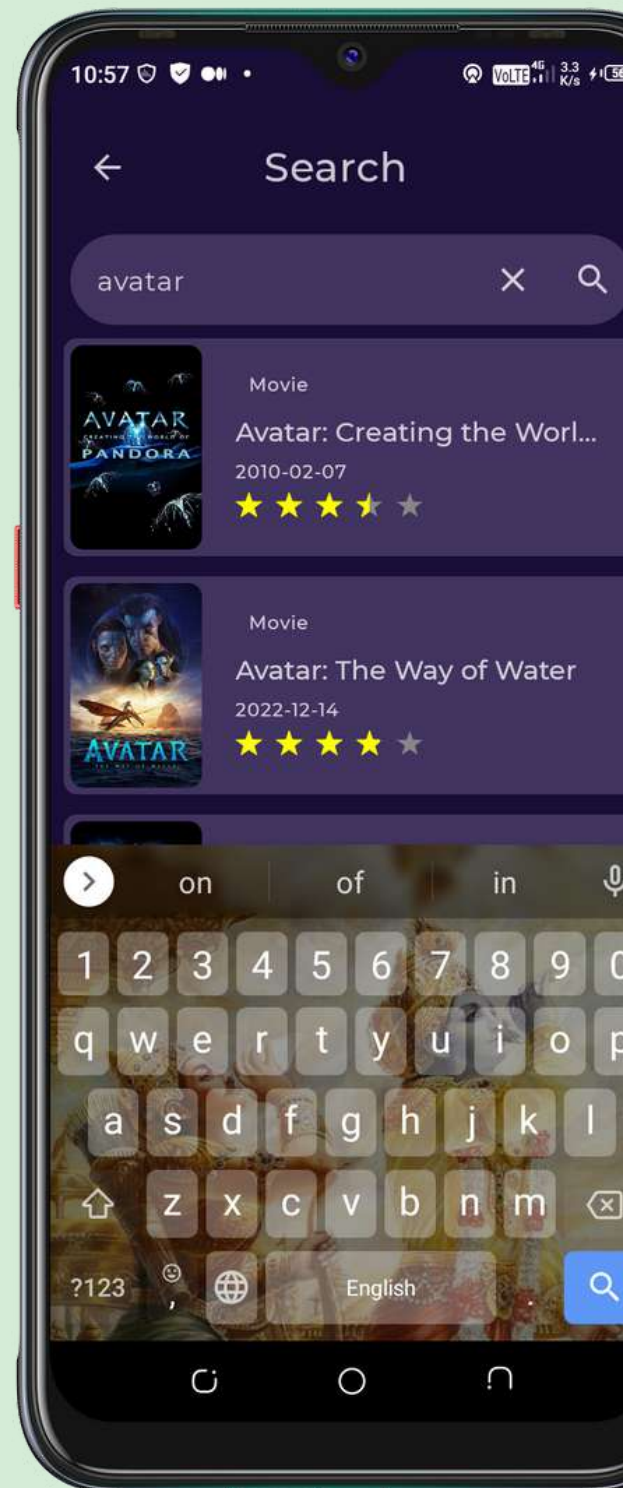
10:57

VoLTE 4G 3.3 K/s 56

Search

avatar

AVATAR CREATING THE WORLD OF PANDORA

Movie

Avatar: Creating the Worl...

2010-02-07

AVATAR THE WAY OF WATER

Movie

Avatar: The Way of Water

2022-12-14

on of in

1 2 3 4 5 6 7 8 9 0

q w e r t y u i o p

a s d f g h j k l

z x c v b n m

?123 , English .